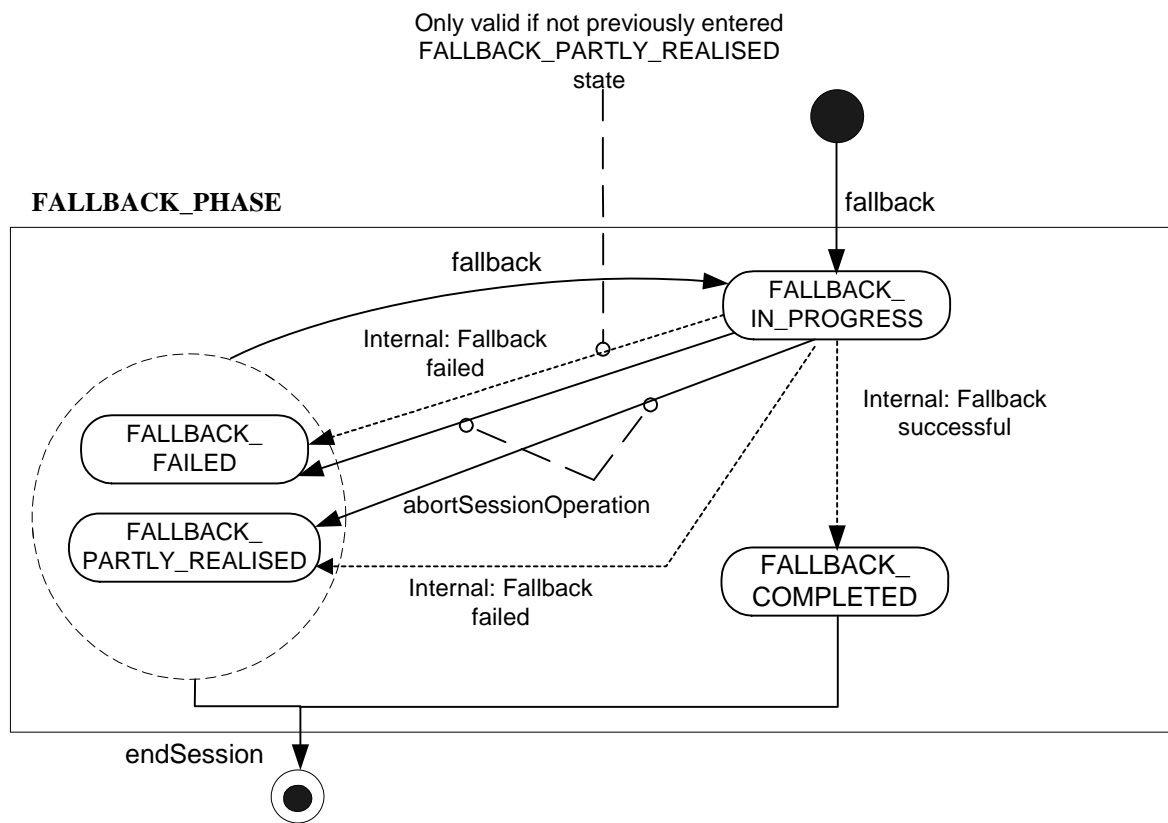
Only valid if not previously entered FALLBACK_PARTLY_REALISED state

FALLBACK_PHASE

fallback

fallback

FALLBACK_ IN_PROGRESS

Internal: Fallback failed

Internal: Fallback successful

FALLBACK_ FAILED

abortSessionOperation

FALLBACK_ PARTLY_REALISED

FALLBACK_ COMPLETED

Internal: Fallback failed

endSession